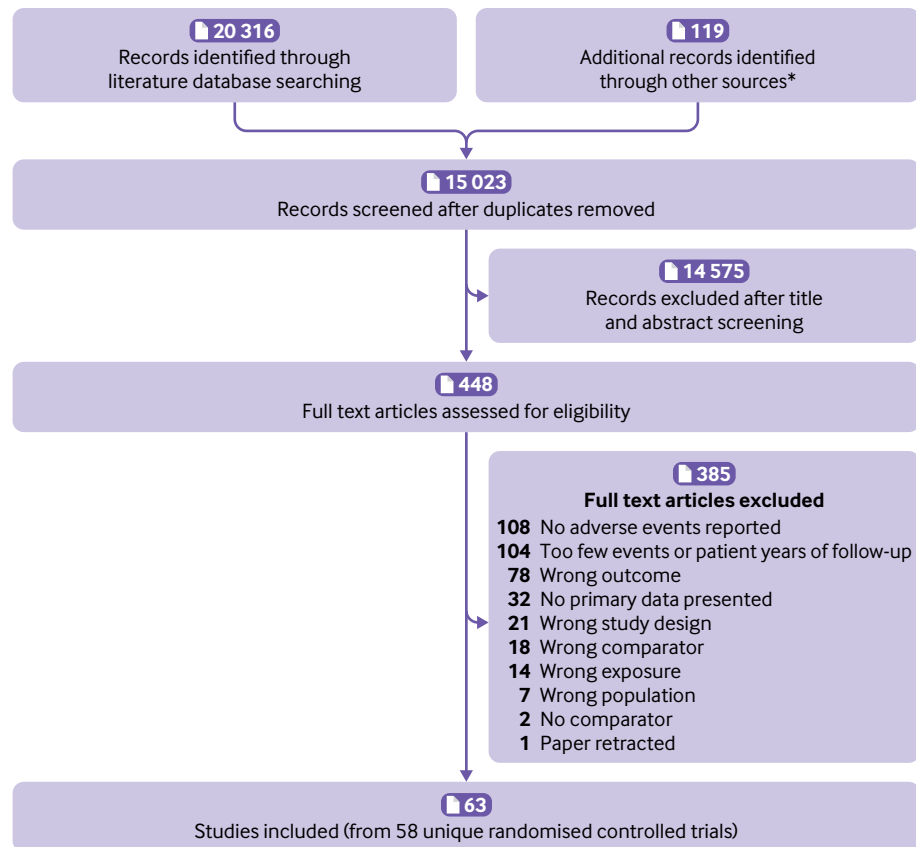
20 316
Records identified through literature database searching

119
Additional records identified through other sources*

15 023
Records screened after duplicates removed

14 575
Records excluded after title and abstract screening

448
Full text articles assessed for eligibility

385
**Full text articles excluded**
**108** No adverse events reported
**104** Too few events or patient years of follow-up
**78** Wrong outcome
**32** No primary data presented
**21** Wrong study design
**18** Wrong comparator
**14** Wrong exposure
**7** Wrong population
**2** No comparator
**1** Paper retracted

63
Studies included (from 58 unique randomised controlled trials)